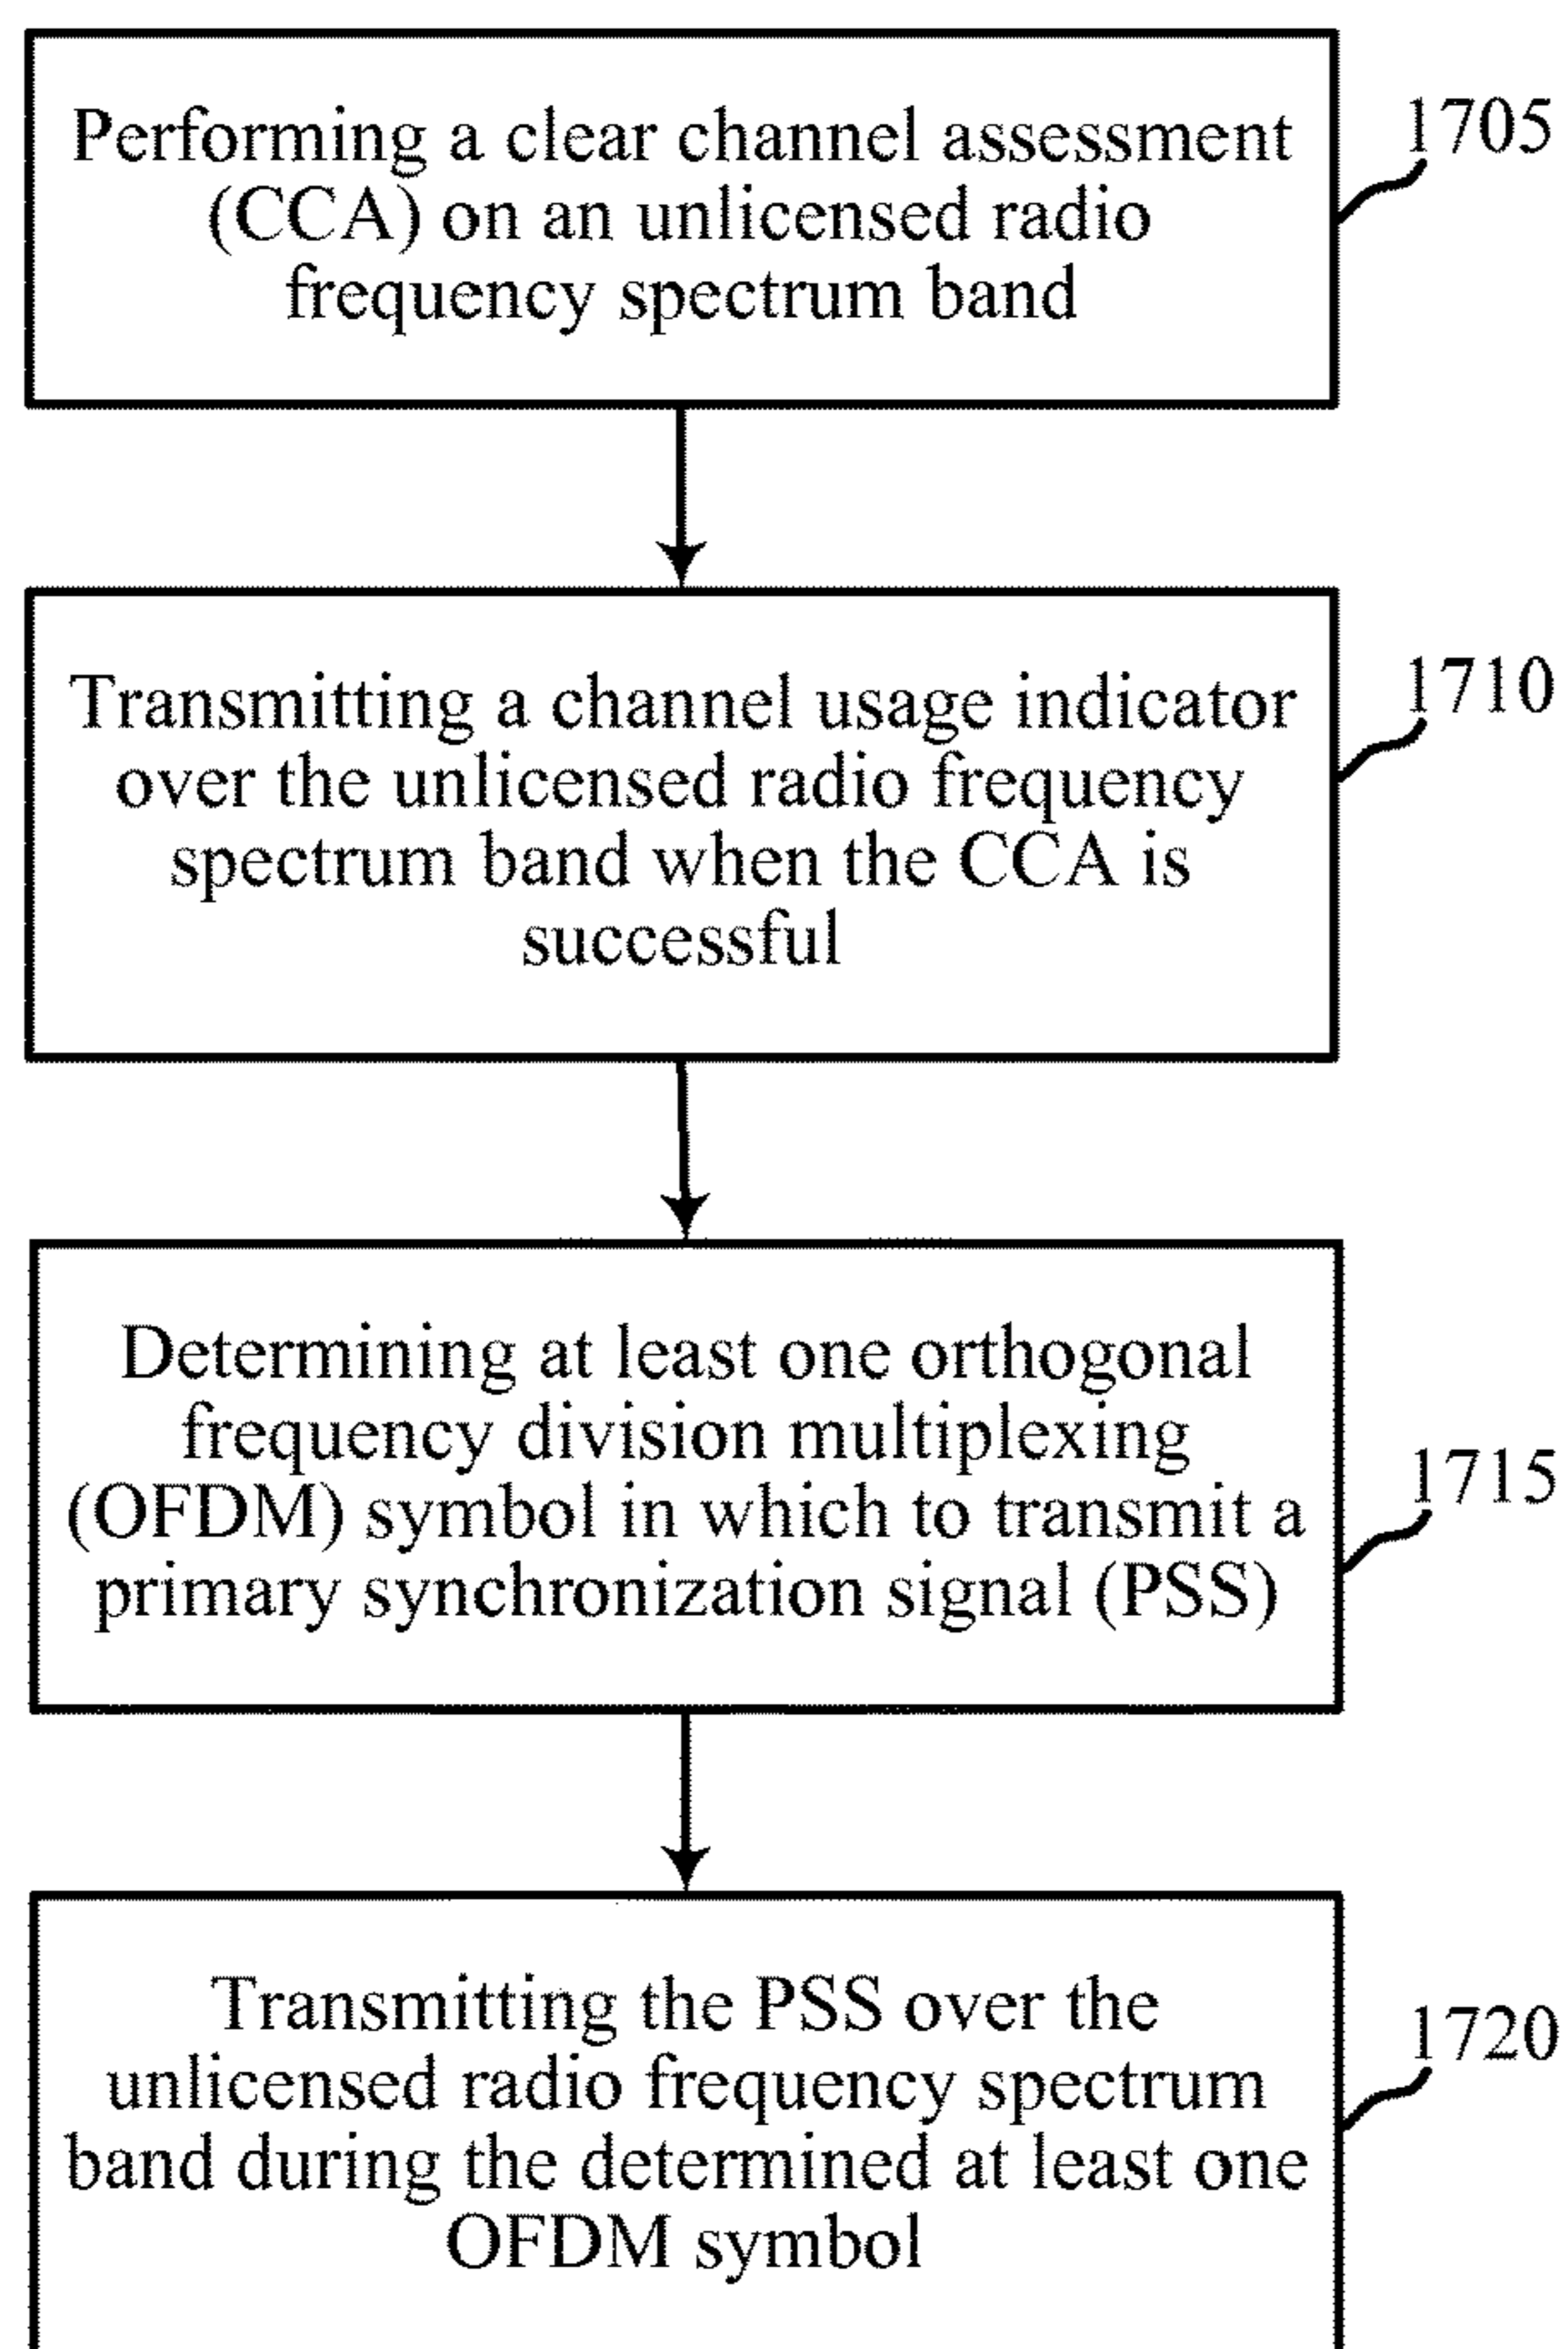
Performing a clear channel assessment (CCA) on an unlicensed radio frequency spectrum band

1705

Transmitting a channel usage indicator over the unlicensed radio frequency spectrum band when the CCA is successful

1710

Determining at least one orthogonal frequency division multiplexing (OFDM) symbol in which to transmit a primary synchronization signal (PSS)

1715

Transmitting the PSS over the unlicensed radio frequency spectrum band during the determined at least one OFDM symbol

1720